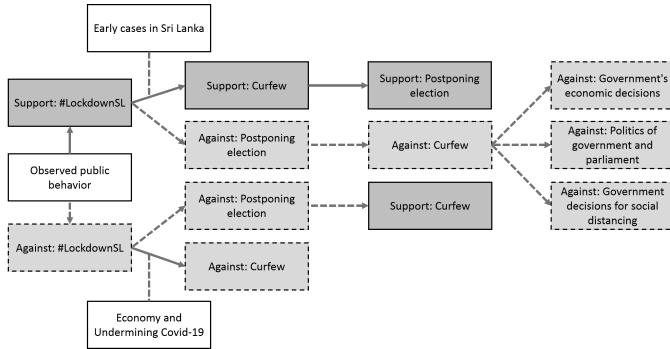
Early cases in Sri Lanka

Support: #LockdownSL

Support: Curfew

Support: Postponing election

Against: Government's economic decisions

Against: Postponing election

Against: Curfew

Against: Politics of government and parliament

Observed public behavior

Against: Government decisions for social distancing

Against: Postponing election

Support: Curfew

Against: #LockdownSL

Against: Curfew

Economy and Undermining Covid-19